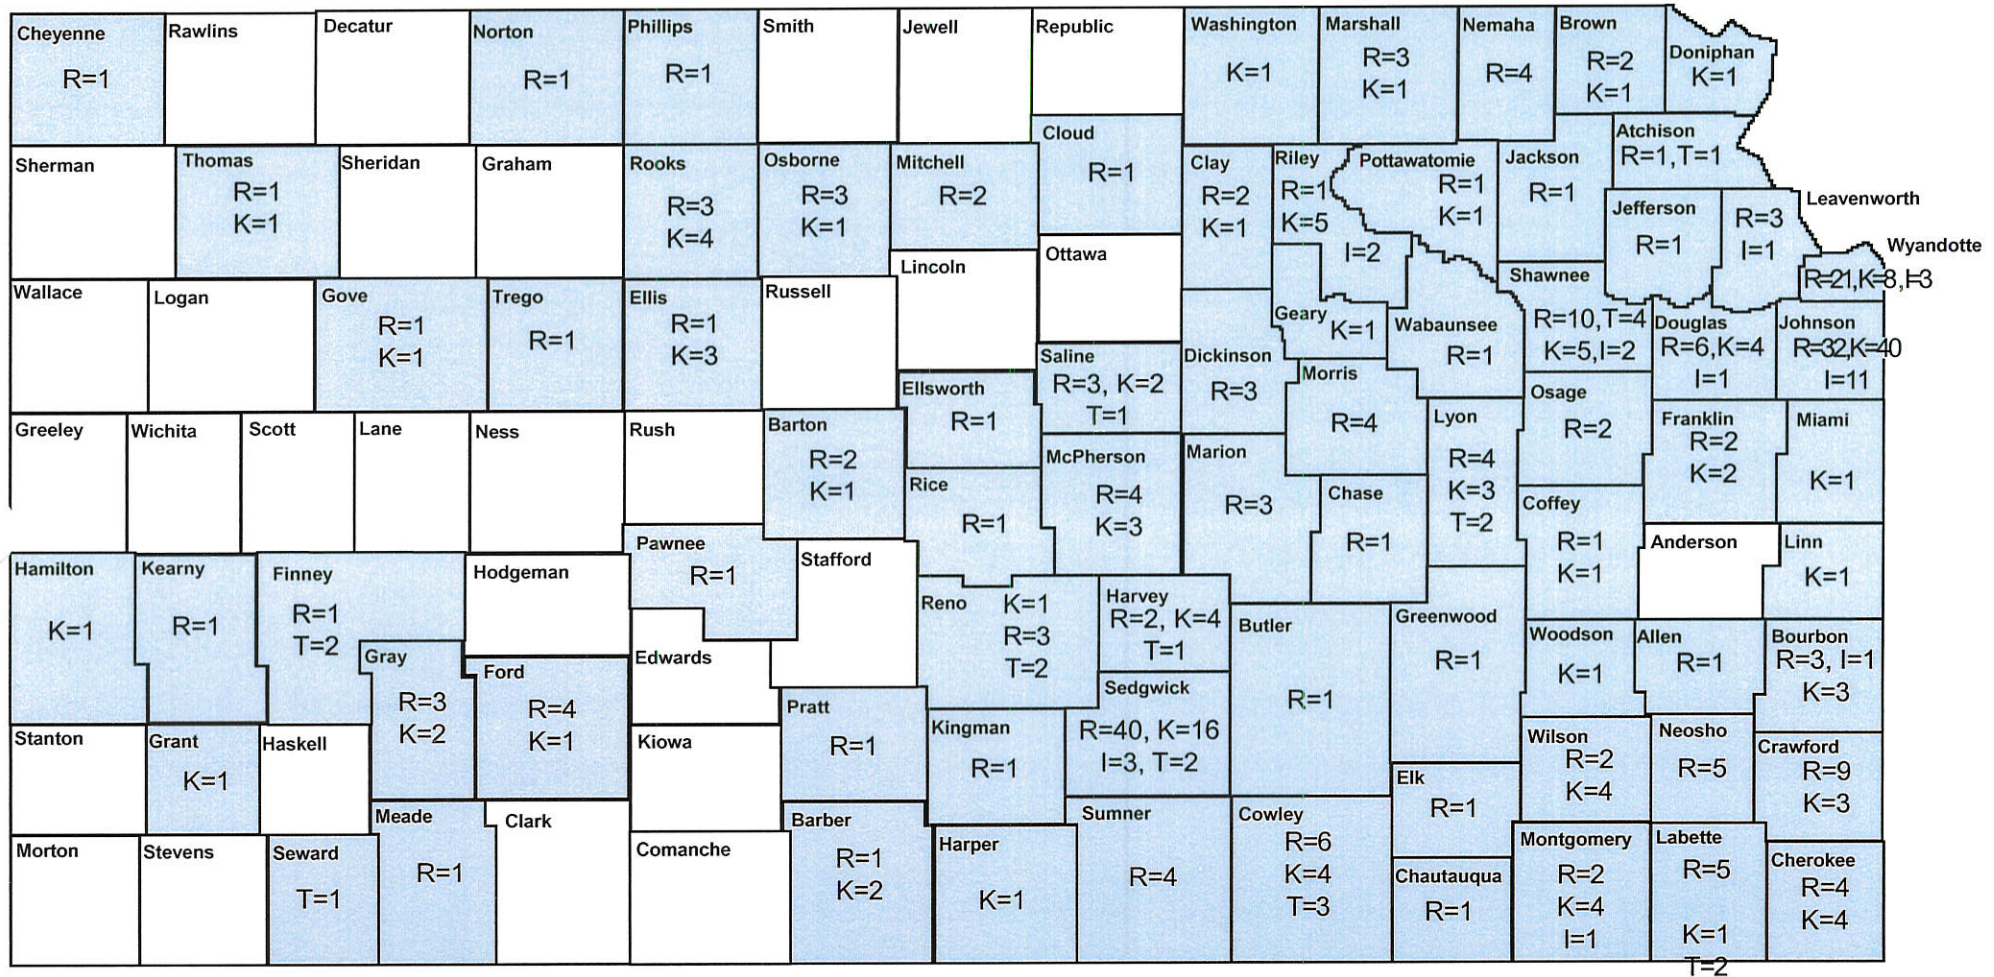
Cheyenne R=1
Rawlins
Decatur
Norton R=1
Phillips R=1
Smith
Jewell
Republic
Washington K=1
Marshall R=3 K=1
Nemaha R=4
Brown R=2 K=1
Doniphan K=1

Sherman
Thomas R=1 K=1
Sheridan
Graham
Rooks R=3 K=4
Osborne R=3 K=1
Mitchell R=2
Cloud R=1
Clay R=2 K=1
Riley R=1 K=5
Pottawatomie R=1 K=1 I=2
Jackson R=1
Atchison R=1, T=1
Leavenworth R=3 I=1
Jefferson R=1
Wyandotte R=21, K=8, I=3

Wallace
Logan
Gove R=1 K=1
Trego R=1
Ellis R=1 K=3
Russell
Lincoln
Ottawa
Saline R=3, K=2 T=1
Dickinson R=3
Geary K=1
Wabaunsee R=1
Shawnee R=10, T=4 K=5, I=2
Douglas R=6, K=4 I=1
Johnson R=32, K=40 I=11

Greeley
Wichita
Scott
Lane
Ness
Rush
Barton R=2 K=1
Ellsworth R=1
McPherson R=4 K=3
Marion R=3
Morris R=4
Lyon R=4 K=3 T=2
Osage R=2
Franklin R=2 K=2
Miami K=1

Hamilton K=1
Kearny R=1
Finney R=1 T=2
Hodgeman
Pawnee R=1
Stafford
Rice R=1
Reno K=1 R=3 T=2
Harvey R=2, K=4 T=1
Chase R=1
Coffey R=1 K=1
Anderson
Linn K=1

Gray R=3 K=2
Ford R=4 K=1
Edwards
Butler R=1
Greenwood R=1
Woodson K=1
Allen R=1
Bourbon R=3, I=1 K=3
Sedgwick R=40, K=16 I=3, T=2

Stanton
Grant K=1
Haskell
Kiowa
Pratt R=1
Kingman R=1
Wilson R=2 K=4
Neosho R=5
Crawford R=9 K=3
Elk R=1

Morton
Stevens
Seward T=1
Meade R=1
Clark
Comanche
Barber R=1 K=2
Harper K=1
Sumner R=4
Cowley R=6 K=4 T=3
Chautauqua R=1
Montgomery R=2 K=4 I=1
Labette R=5 K=1 T=2
Cherokee R=4 K=4